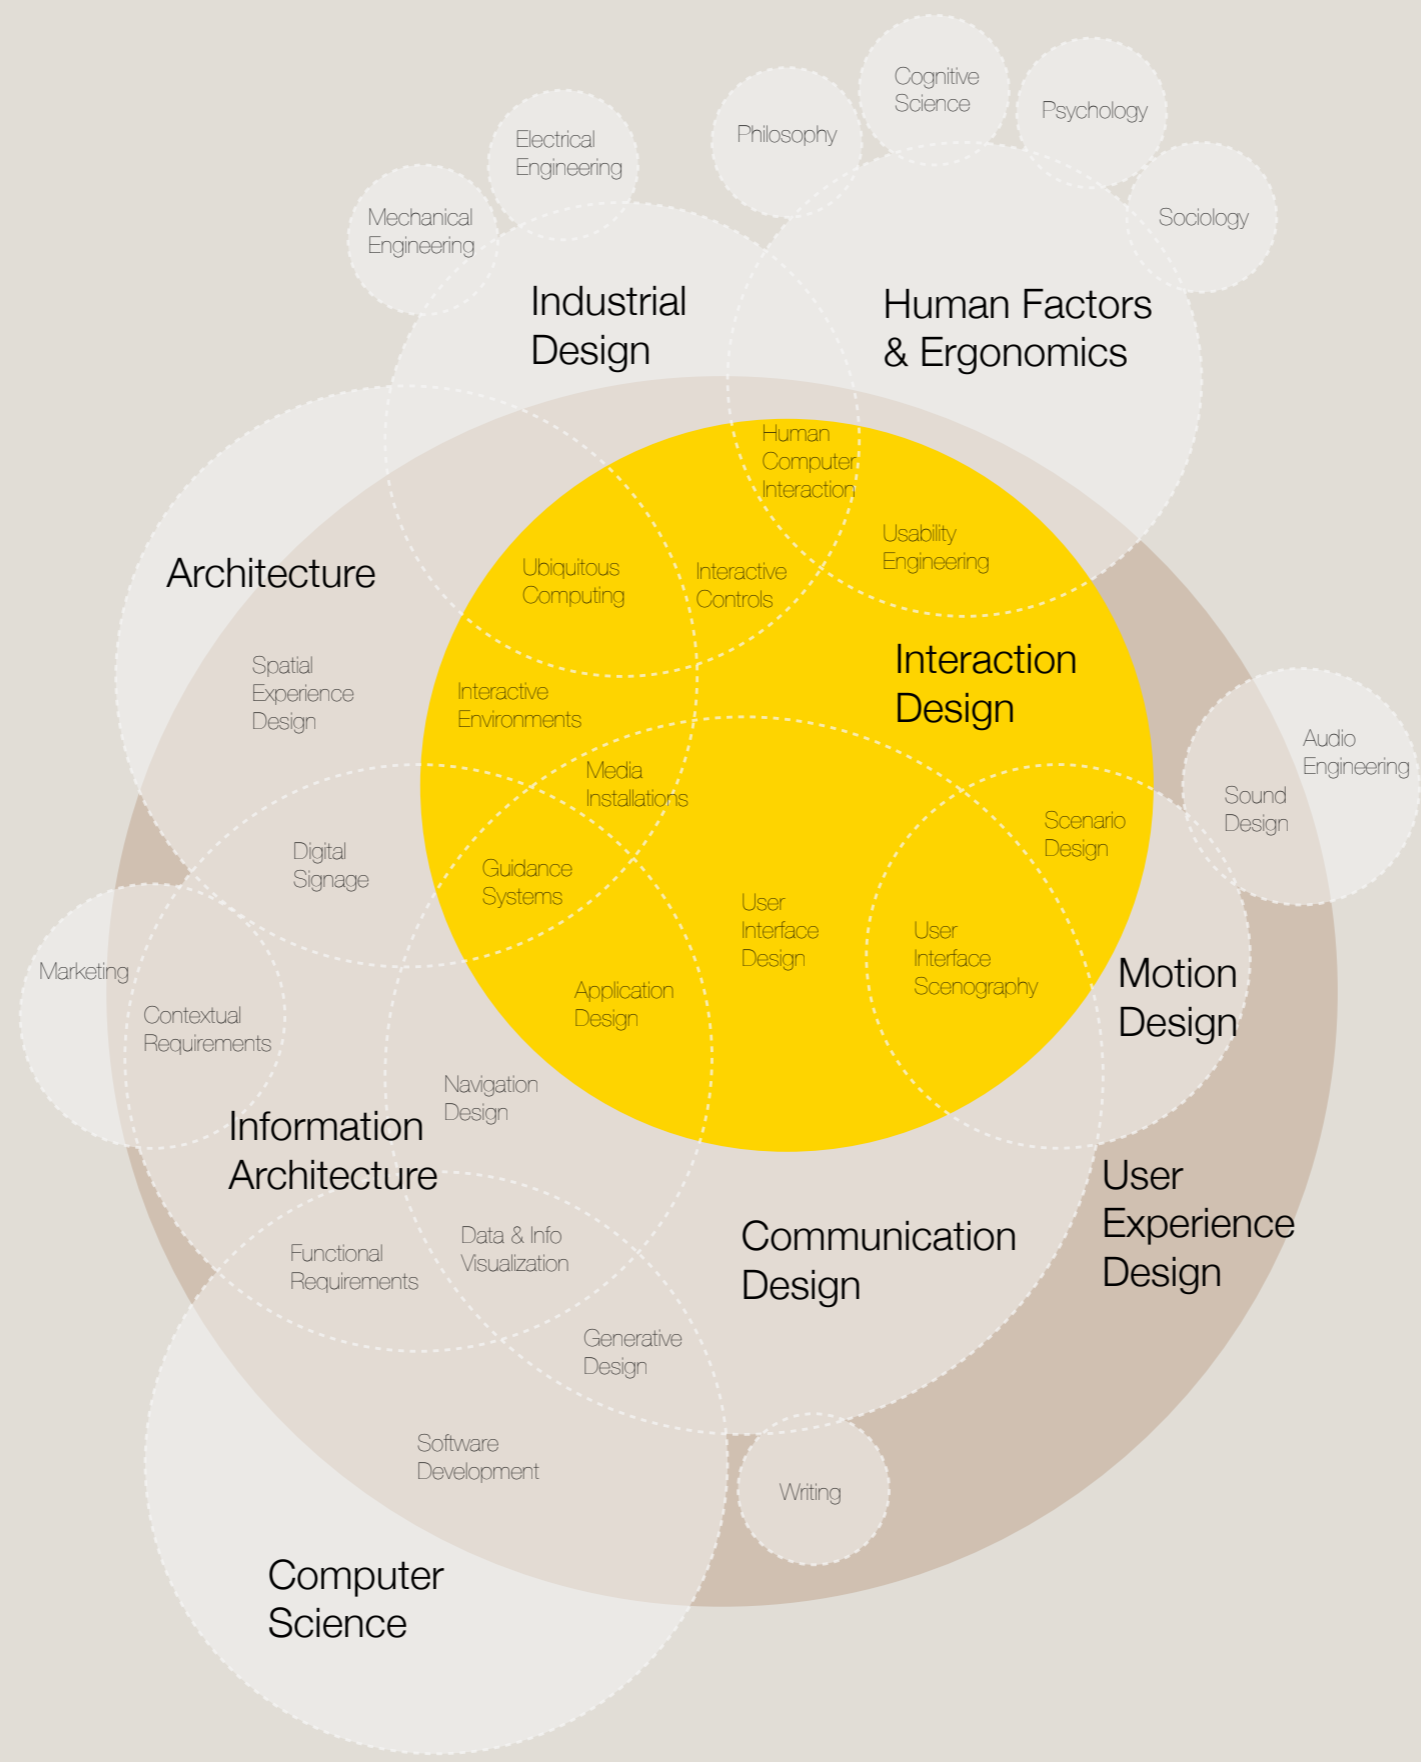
Cognitive Science

Psychology

Philosophy

Electrical Engineering

Mechanical Engineering

Sociology

Industrial Design

Human Factors & Ergonomics

Human Computer Interaction

Usability Engineering

Architecture

Ubiquitous Computing

Interactive Controls

Interaction Design

Spatial Experience Design

Interactive Environments

Media Installations

Audio Engineering

Sound Design

Scenario Design

Digital Signage

Guidance Systems

User Interface Design

User Interface Scenography

Marketing

Contextual Requirements

Application Design

Motion Design

Navigation Design

Information Architecture

User Experience Design

Communication Design

Functional Requirements

Data & Info Visualization

Generative Design

Software Development

Writing

Computer Science